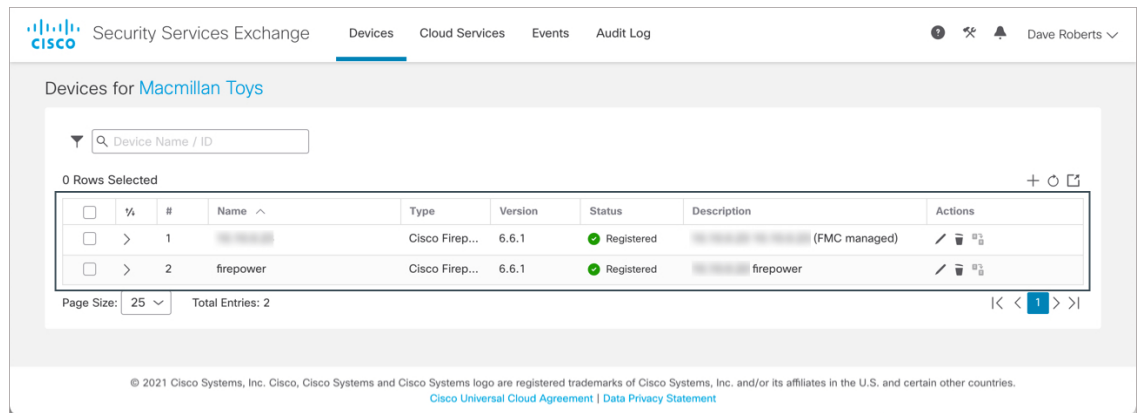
cisco Security Services Exchange Devices Cloud Services Events Audit Log Dave Roberts

Devices for Macmillan Toys

Device Name / ID

0 Rows Selected

|  | ½ | # | Name ^ | Type | Version | Status | Description | Actions |
|---|---|---|---|---|---|---|---|---|
|  | > | 1 | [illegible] | Cisco Firep... | 6.6.1 | Registered | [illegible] (FMC managed) |  |
|  | > | 2 | firepower | Cisco Firep... | 6.6.1 | Registered | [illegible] firepower |  |

Page Size: 25 Total Entries: 2 1

© 2021 Cisco Systems, Inc. Cisco, Cisco Systems and Cisco Systems logo are registered trademarks of Cisco Systems, Inc. and/or its affiliates in the U.S. and certain other countries.
Cisco Universal Cloud Agreement | Data Privacy Statement